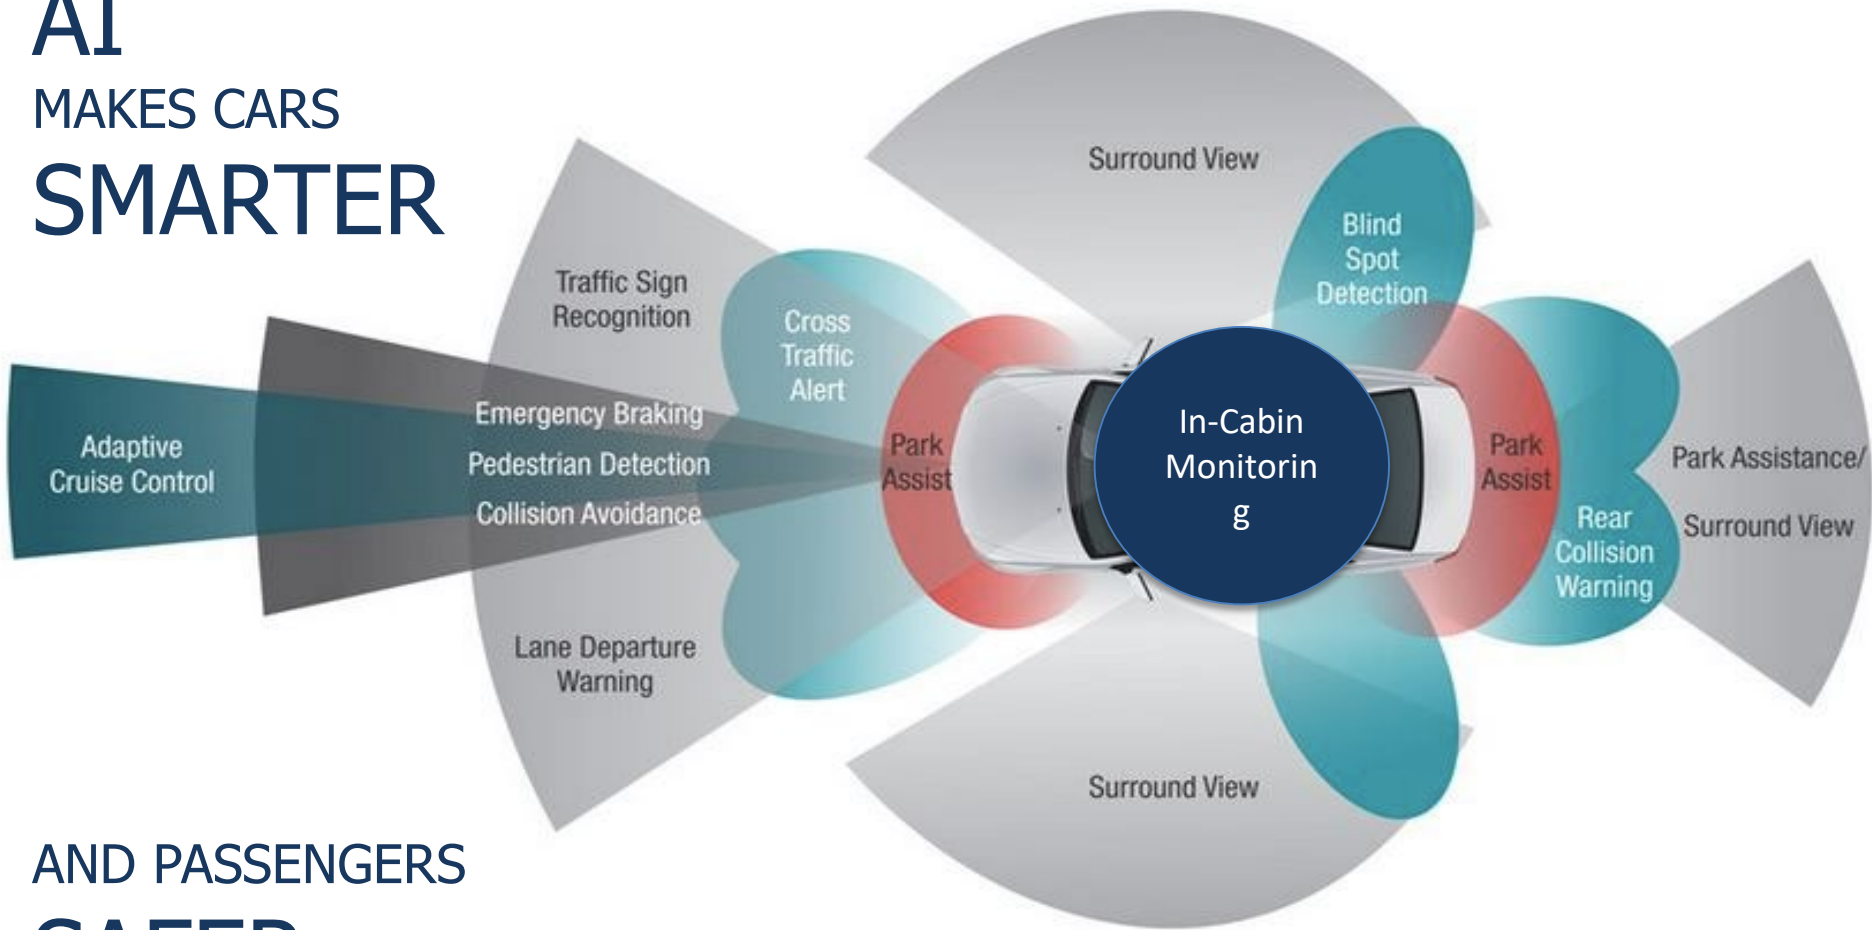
AI
MAKES CARS
SMARTER

Surround View

Blind Spot Detection

Traffic Sign Recognition

Cross Traffic Alert

Emergency Braking

Adaptive Cruise Control

Pedestrian Detection

Collision Avoidance

Park Assist

In-Cabin Monitorin g

Park Assist

Park Assistance/

Surround View

Rear Collision Warning

Lane Departure Warning

Surround View

AND PASSENGERS
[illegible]